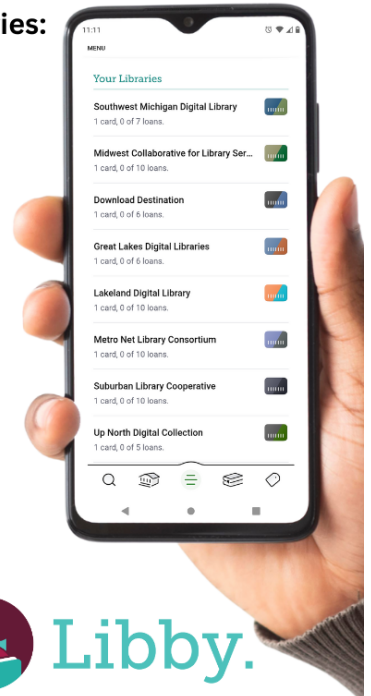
ies:

11:11

MENU

Your Libraries

Southwest Michigan Digital Library
1 card, 0 of 7 loans.

Midwest Collaborative for Library Ser...
1 card, 0 of 10 loans.

Download Destination
1 card, 0 of 6 loans.

Great Lakes Digital Libraries
1 card, 0 of 6 loans.

Lakeland Digital Library
1 card, 0 of 10 loans.

Metro Net Library Consortium
1 card, 0 of 10 loans.

Suburban Library Cooperative
1 card, 0 of 10 loans.

Up North Digital Collection
1 card, 0 of 5 loans.

Libby.